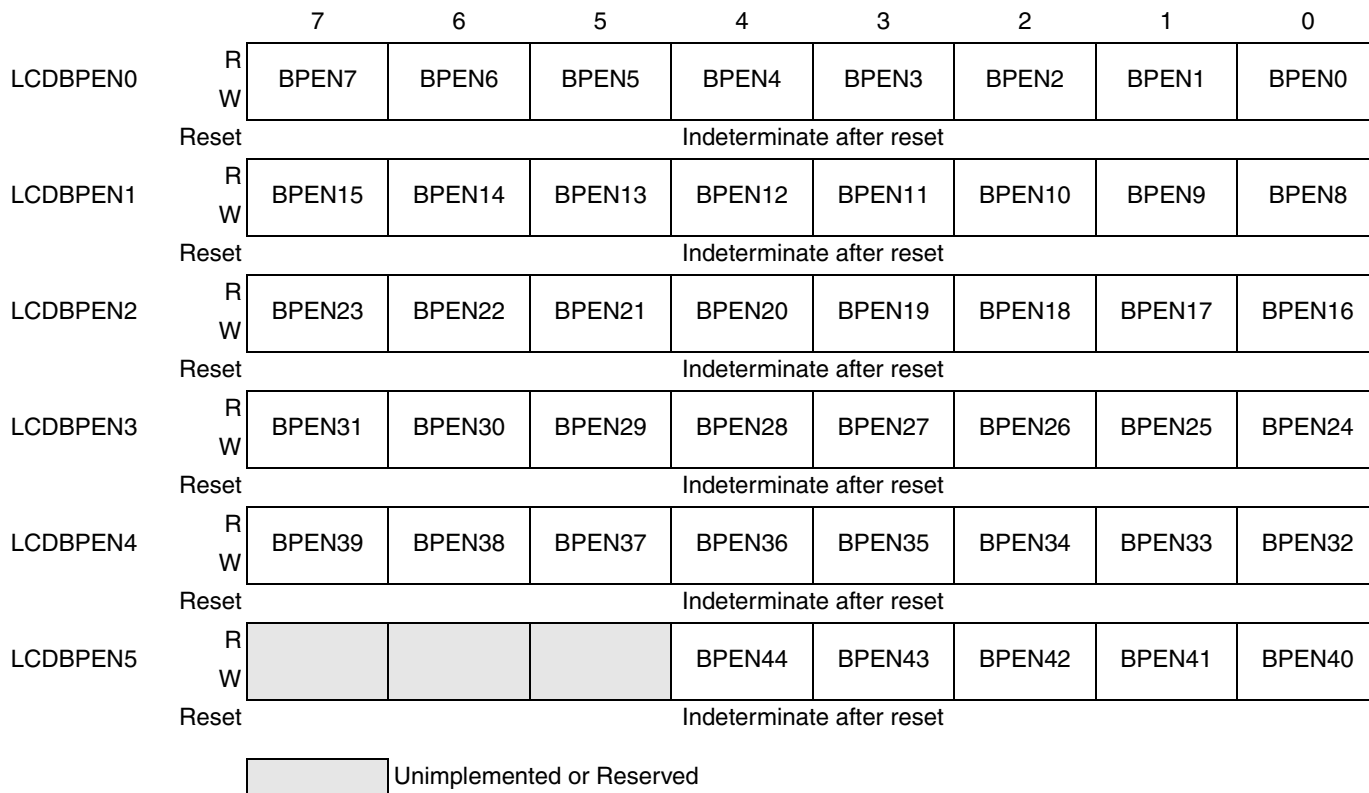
|  |  | 7 | 6 | 5 | 4 | 3 | 2 | 1 | 0 |
|---|---|---|---|---|---|---|---|---|---|
| LCDBPEN0 | R W | BPEN7 | BPEN6 | BPEN5 | BPEN4 | BPEN3 | BPEN2 | BPEN1 | BPEN0 |
|  | Reset | Indeterminate after reset |  |  |  |  |  |  |  |
| LCDBPEN1 | R W | BPEN15 | BPEN14 | BPEN13 | BPEN12 | BPEN11 | BPEN10 | BPEN9 | BPEN8 |
|  | Reset | Indeterminate after reset |  |  |  |  |  |  |  |
| LCDBPEN2 | R W | BPEN23 | BPEN22 | BPEN21 | BPEN20 | BPEN19 | BPEN18 | BPEN17 | BPEN16 |
|  | Reset | Indeterminate after reset |  |  |  |  |  |  |  |
| LCDBPEN3 | R W | BPEN31 | BPEN30 | BPEN29 | BPEN28 | BPEN27 | BPEN26 | BPEN25 | BPEN24 |
|  | Reset | Indeterminate after reset |  |  |  |  |  |  |  |
| LCDBPEN4 | R W | BPEN39 | BPEN38 | BPEN37 | BPEN36 | BPEN35 | BPEN34 | BPEN33 | BPEN32 |
|  | Reset | Indeterminate after reset |  |  |  |  |  |  |  |
| LCDBPEN5 | R W |  |  |  | BPEN44 | BPEN43 | BPEN42 | BPEN41 | BPEN40 |
|  | Reset | Indeterminate after reset |  |  |  |  |  |  |  |

Unimplemented or Reserved